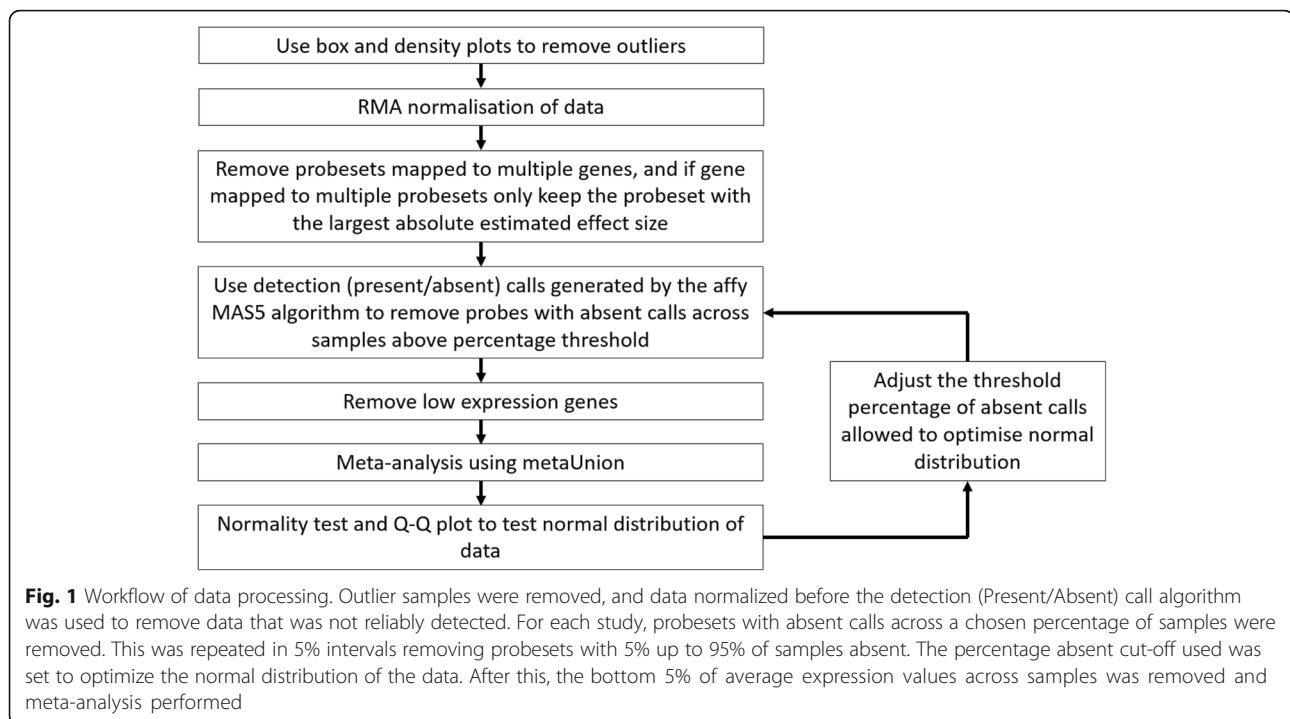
Use box and density plots to remove outliers

RMA normalisation of data

Remove probesets mapped to multiple genes, and if gene mapped to multiple probesets only keep the probeset with the largest absolute estimated effect size

Use detection (present/absent) calls generated by the affy MAS5 algorithm to remove probes with absent calls across samples above percentage threshold

Remove low expression genes

Meta-analysis using metaUnion

Normality test and Q-Q plot to test normal distribution of data

Adjust the threshold percentage of absent calls allowed to optimise normal distribution

**Fig. 1** Workflow of data processing. Outlier samples were removed, and data normalized before the detection (Present/Absent) call algorithm was used to remove data that was not reliably detected. For each study, probesets with absent calls across a chosen percentage of samples were removed. This was repeated in 5% intervals removing probesets with 5% up to 95% of samples absent. The percentage absent cut-off used was set to optimize the normal distribution of the data. After this, the bottom 5% of average expression values across samples was removed and meta-analysis performed